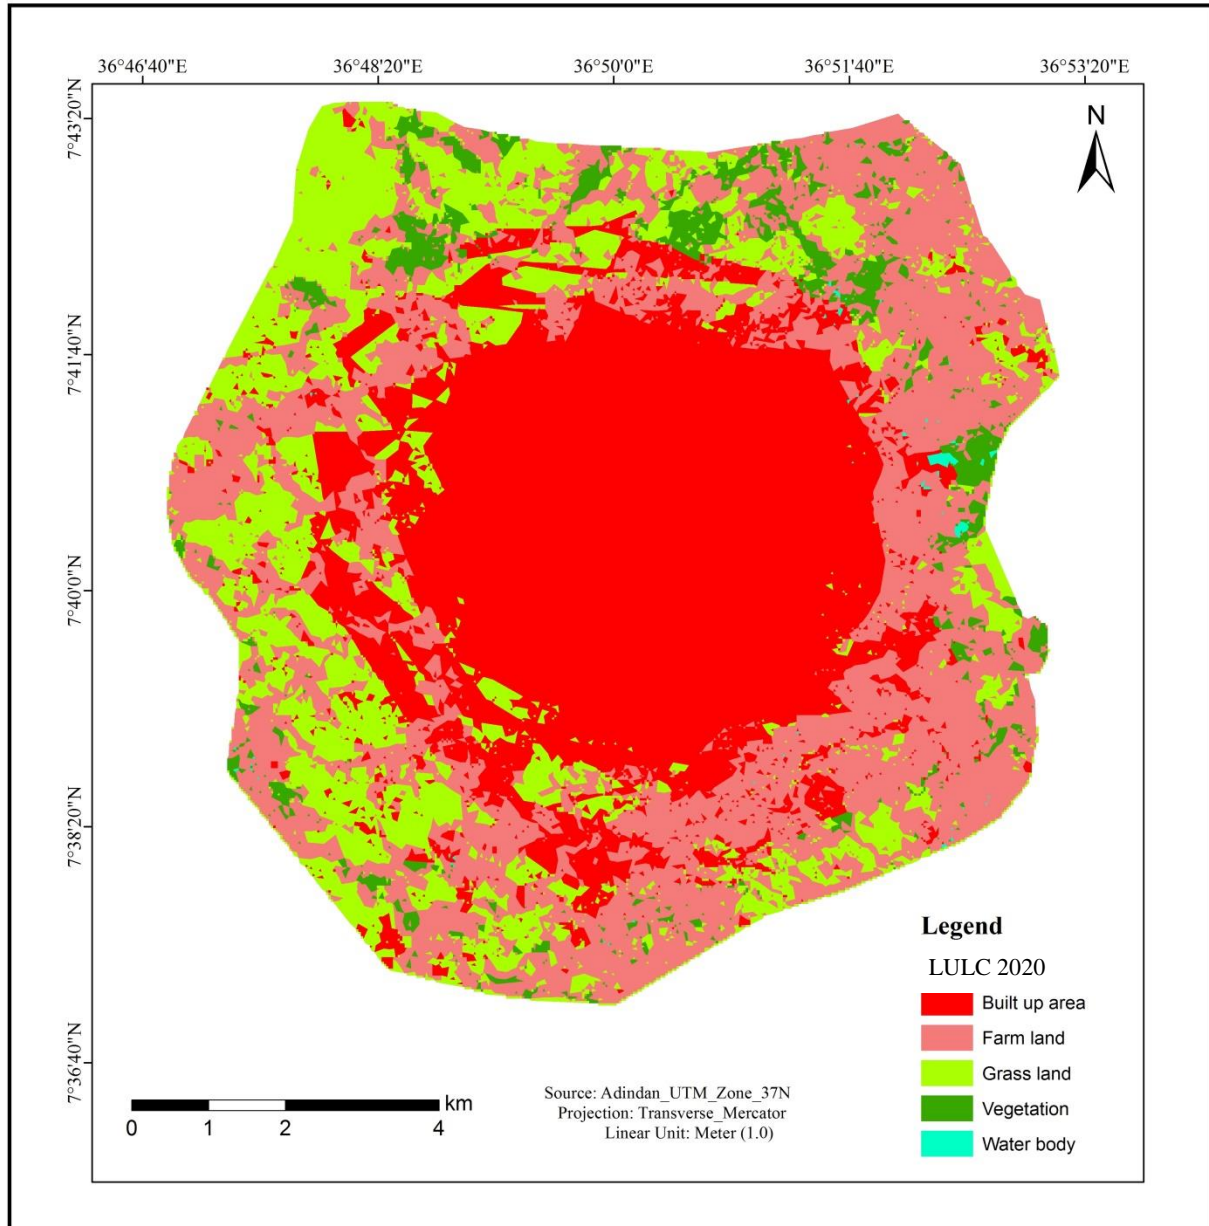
36°46'40"E 36°48'20"E 36°50'0"E 36°51'40"E 36°53'20"E

7°43'20"N
7°41'40"N
7°40'0"N
7°38'20"N
7°36'40"N

N

Legend
LULC 2020
Built up area
Farm land
Grass land
Vegetation
Water body

0 1 2 4 km

Source: Adindan_UTM_Zone_37N
Projection: Transverse_Mercator
Linear Unit: Meter (1.0)